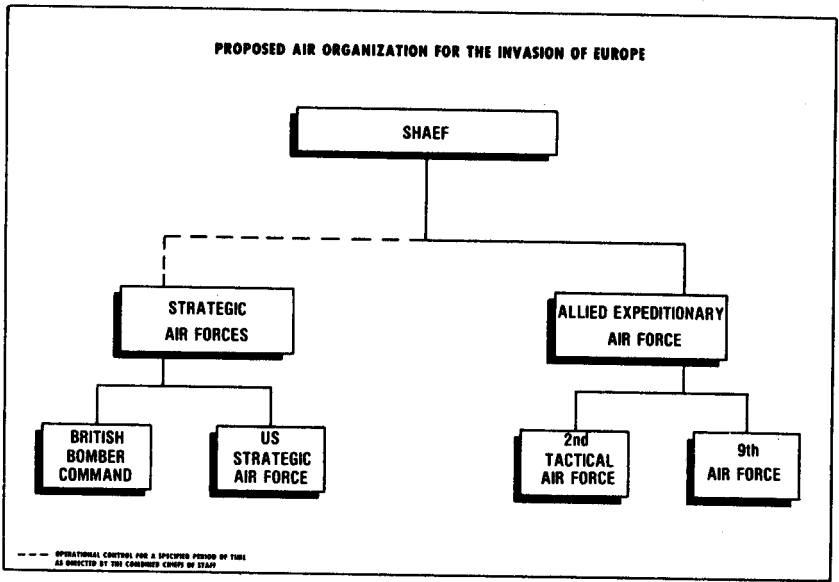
PROPOSED AIR ORGANIZATION FOR THE INVASION OF EUROPE

SHAEF

STRATEGIC AIR FORCES

ALLIED EXPEDITIONARY AIR FORCE

BRITISH BOMBER COMMAND

US STRATEGIC AIR FORCE

2nd TACTICAL AIR FORCE

9th AIR FORCE

OPERATIONAL CONTROL FOR A SPECIFIED PERIOD OF TIME AS DIRECTED BY THE COMBINED CHIEFS OF STAFF